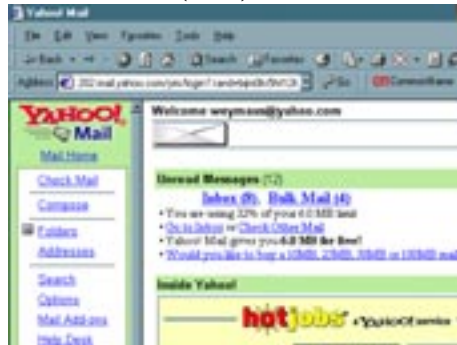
Yahoo! Mail

File Edit View Favorites Tools Help

Back Search Favorites

Address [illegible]mail.yahoo.com/ym/login?.rand=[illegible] Go Links

YAHOO! Mail

Mail Home

Check Mail

Compose

Folders

Addresses

Search

Options

Mail Add-ons

Help Desk

Welcome weymon@yahoo.com

Unread Messages (12)

Inbox (8), Bulk Mail (4)

• You are using 32% of your 6.0 MB limit

• Go to Inbox or Check Other Mail

• Yahoo! Mail gives you 6.0 MB for free!

• Would you like to buy a 10MB, 25MB, 50MB or 100MB mail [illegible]

Inside Yahoo!

hotjobs a Yahoo! service